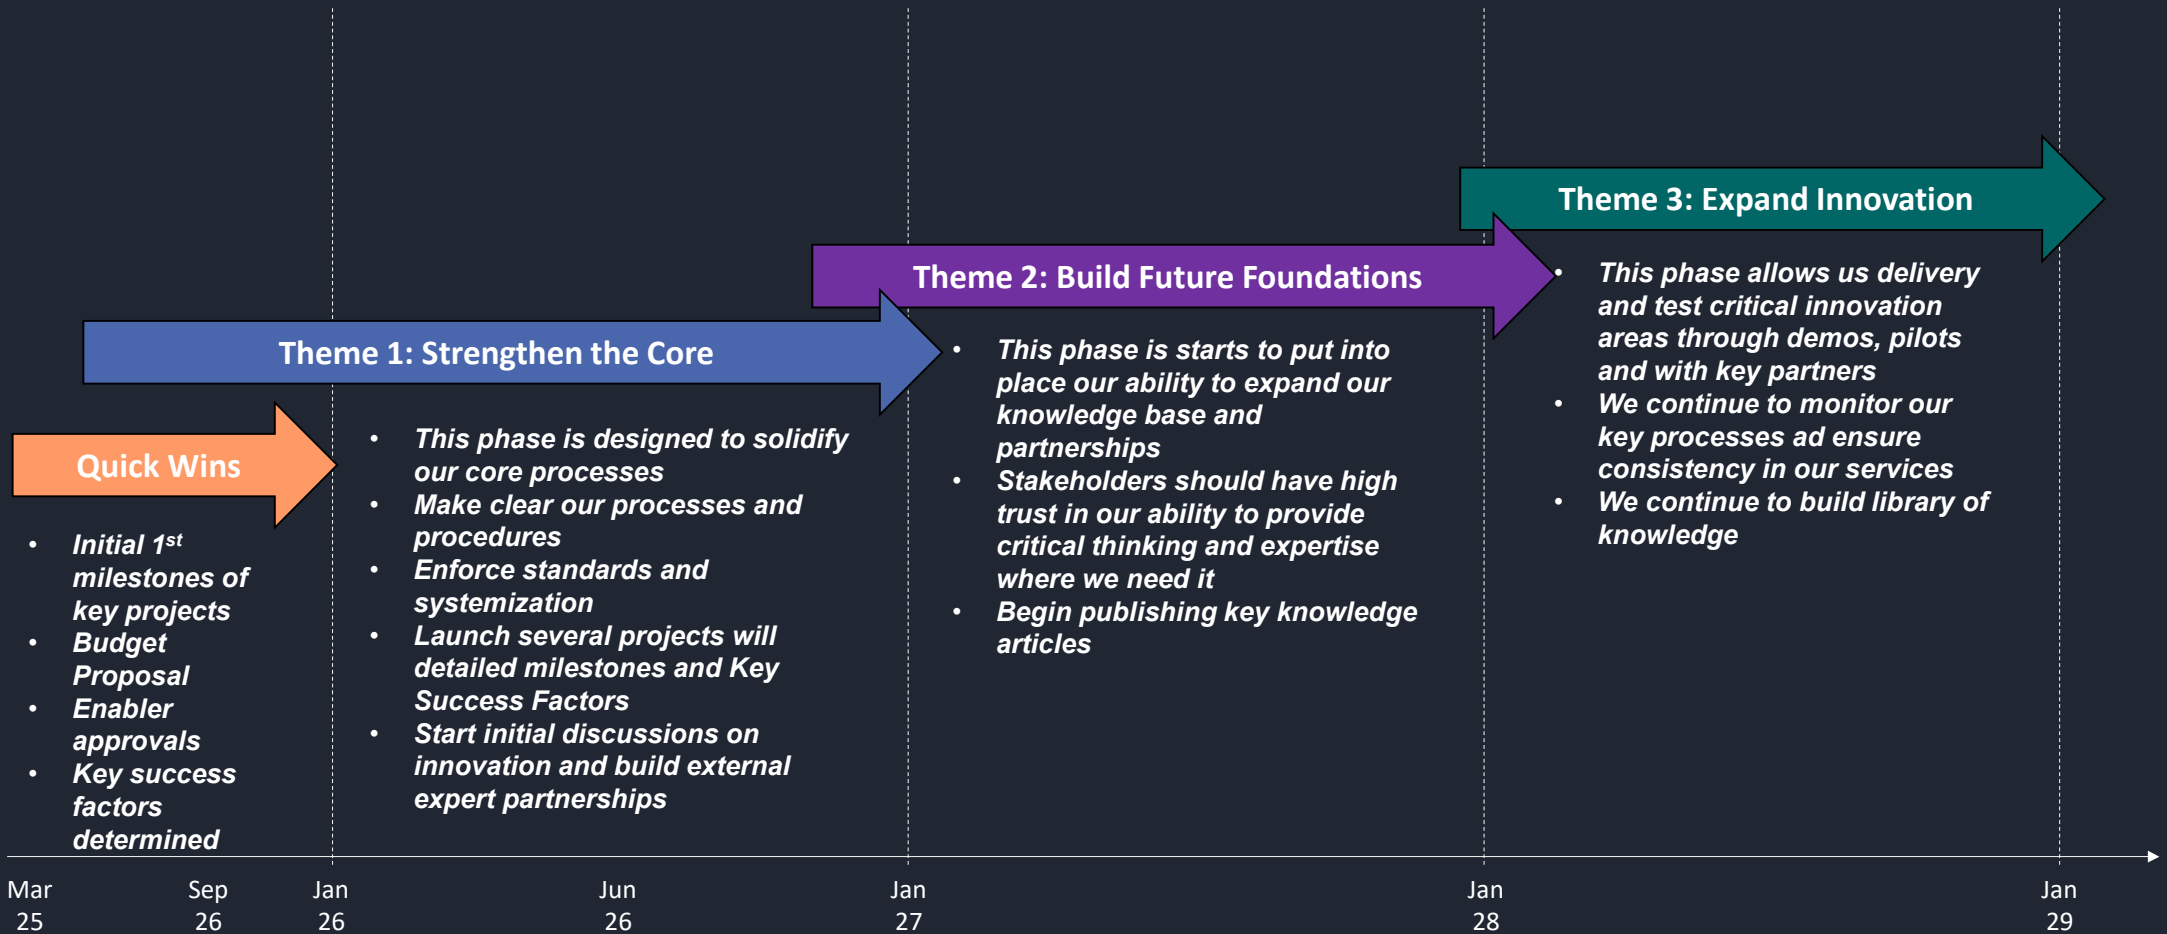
Theme 3: Expand Innovation

Theme 2: Build Future Foundations

Theme 1: Strengthen the Core

Quick Wins

- Initial 1$^{st}$ milestones of key projects
- Budget Proposal
- Enabler approvals
- Key success factors determined

- This phase is designed to solidify our core processes
- Make clear our processes and procedures
- Enforce standards and systemization
- Launch several projects will detailed milestones and Key Success Factors
- Start initial discussions on innovation and build external expert partnerships

- This phase is starts to put into place our ability to expand our knowledge base and partnerships
- Stakeholders should have high trust in our ability to provide critical thinking and expertise where we need it
- Begin publishing key knowledge articles

- This phase allows us delivery and test critical innovation areas through demos, pilots and with key partners
- We continue to monitor our key processes ad ensure consistency in our services
- We continue to build library of knowledge

Mar 25
Sep 26
Jan 26
Jun 26
Jan 27
Jan 28
Jan 29